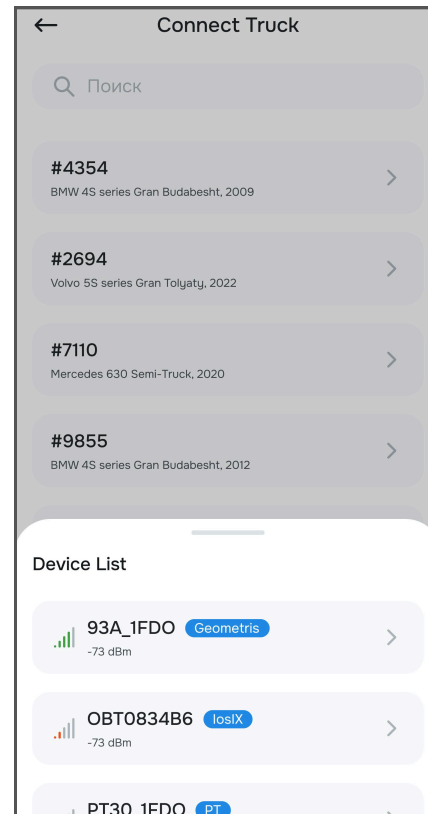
Connect Truck

Поиск

#4354
BMW 4S series Gran Budabesht, 2009

#2694
Volvo 5S series Gran Tolyaty, 2022

#7110
Mercedes 630 Semi-Truck, 2020

#9855
BMW 4S series Gran Budabesht, 2012

Device List

93A_1FDO Geometris
-73 dBm

OBT0834B6 IosIX
-73 dBm

PT30_1FDO PT